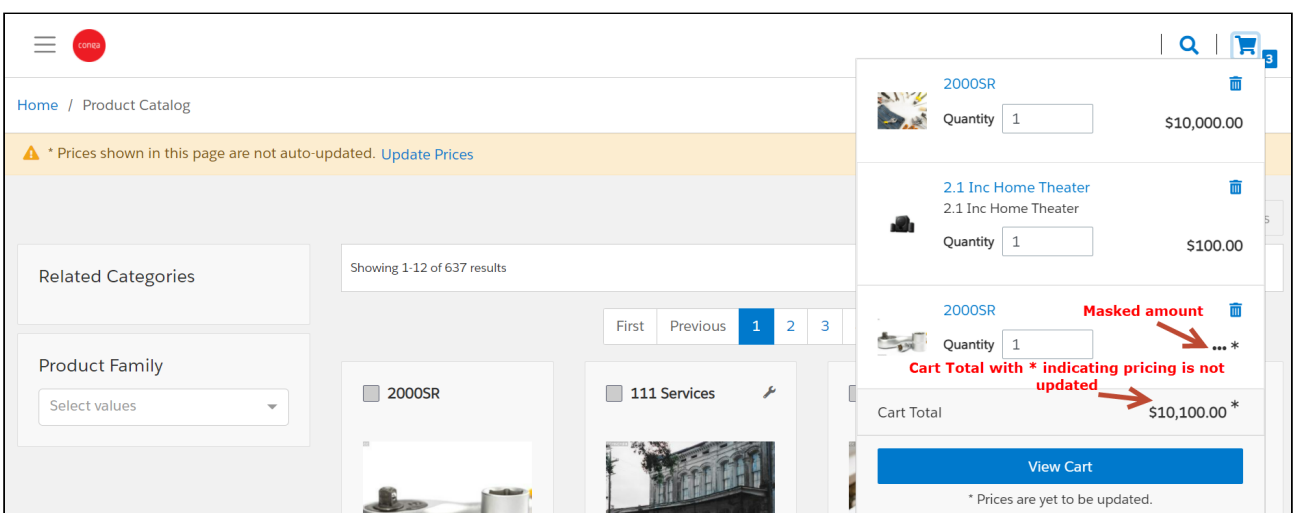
conga

3

Home / Product Catalog

* Prices shown in this page are not auto-updated. Update Prices

Related Categories

Product Family

Select values

Showing 1-12 of 637 results

First Previous 1 2 3

2000SR

111 Services

2000SR

Quantity 1

$10,000.00

2.1 Inc Home Theater

2.1 Inc Home Theater

Quantity 1

$100.00

2000SR

Masked amount

Quantity 1

... *

Cart Total with * indicating pricing is not updated

Cart Total

$10,100.00 *

View Cart

* Prices are yet to be updated.